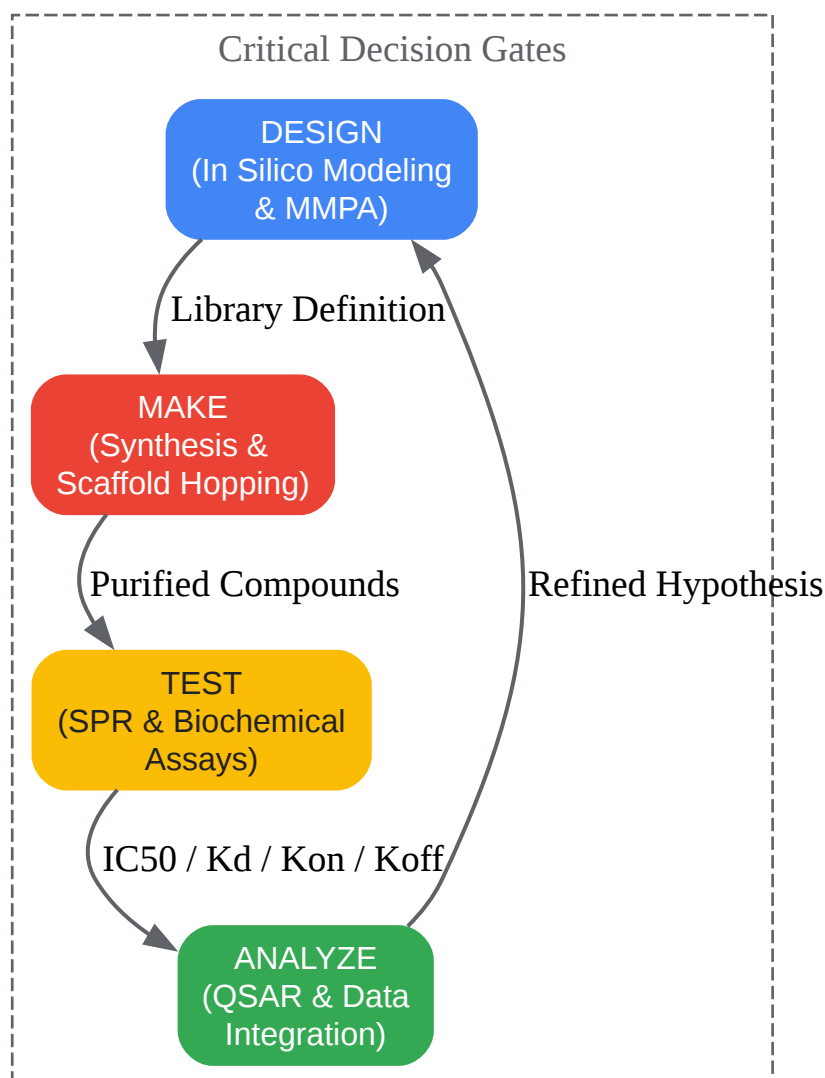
Critical Decision Gates

DESIGN
(In Silico Modeling & MMPA)

Library Definition

MAKE
(Synthesis & Scaffold Hopping)

Purified Compounds

TEST
(SPR & Biochemical Assays)

IC50 / Kd / Kon / Koff

ANALYZE
(QSAR & Data Integration)

Refined Hypothesis